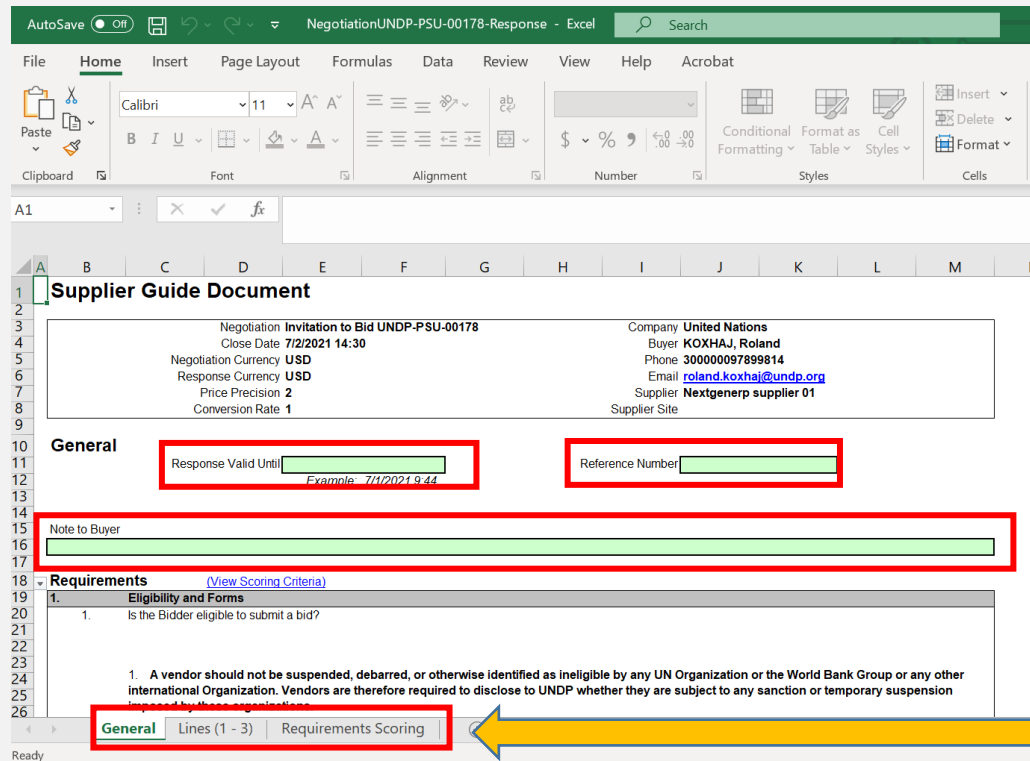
AutoSave Off NegotiationUNDP-PSU-00178-Response - Excel Search

File Home Insert Page Layout Formulas Data Review View Help Acrobat

Paste Clipboard Calibri 11 Font Alignment $ % Number Conditional Formatting Format as Table Cell Styles Styles Insert Delete Format Cells

A1 fx

A B C D E F G H I J K L M

Supplier Guide Document

Negotiation Invitation to Bid UNDP-PSU-00178
Close Date 7/2/2021 14:30
Negotiation Currency USD
Response Currency USD
Price Precision 2
Conversion Rate 1

Company United Nations
Buyer KOXHAJ, Roland
Phone 300000097899814
Email roland.koxhaj@undp.org
Supplier Nextgenerp supplier 01
Supplier Site

General

Response Valid Until
Example: 7/1/2021 9:44

Reference Number

Note to Buyer

Requirements (View Scoring Criteria)

| 1. | Eligibility and Forms |
|---|---|
| 1. | Is the Bidder eligible to submit a bid? |

1. A vendor should not be suspended, debarred, or otherwise identified as ineligible by any UN Organization or the World Bank Group or any other international Organization. Vendors are therefore required to disclose to UNDP whether they are subject to any sanction or temporary suspension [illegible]

General Lines (1 - 3) Requirements Scoring

Ready